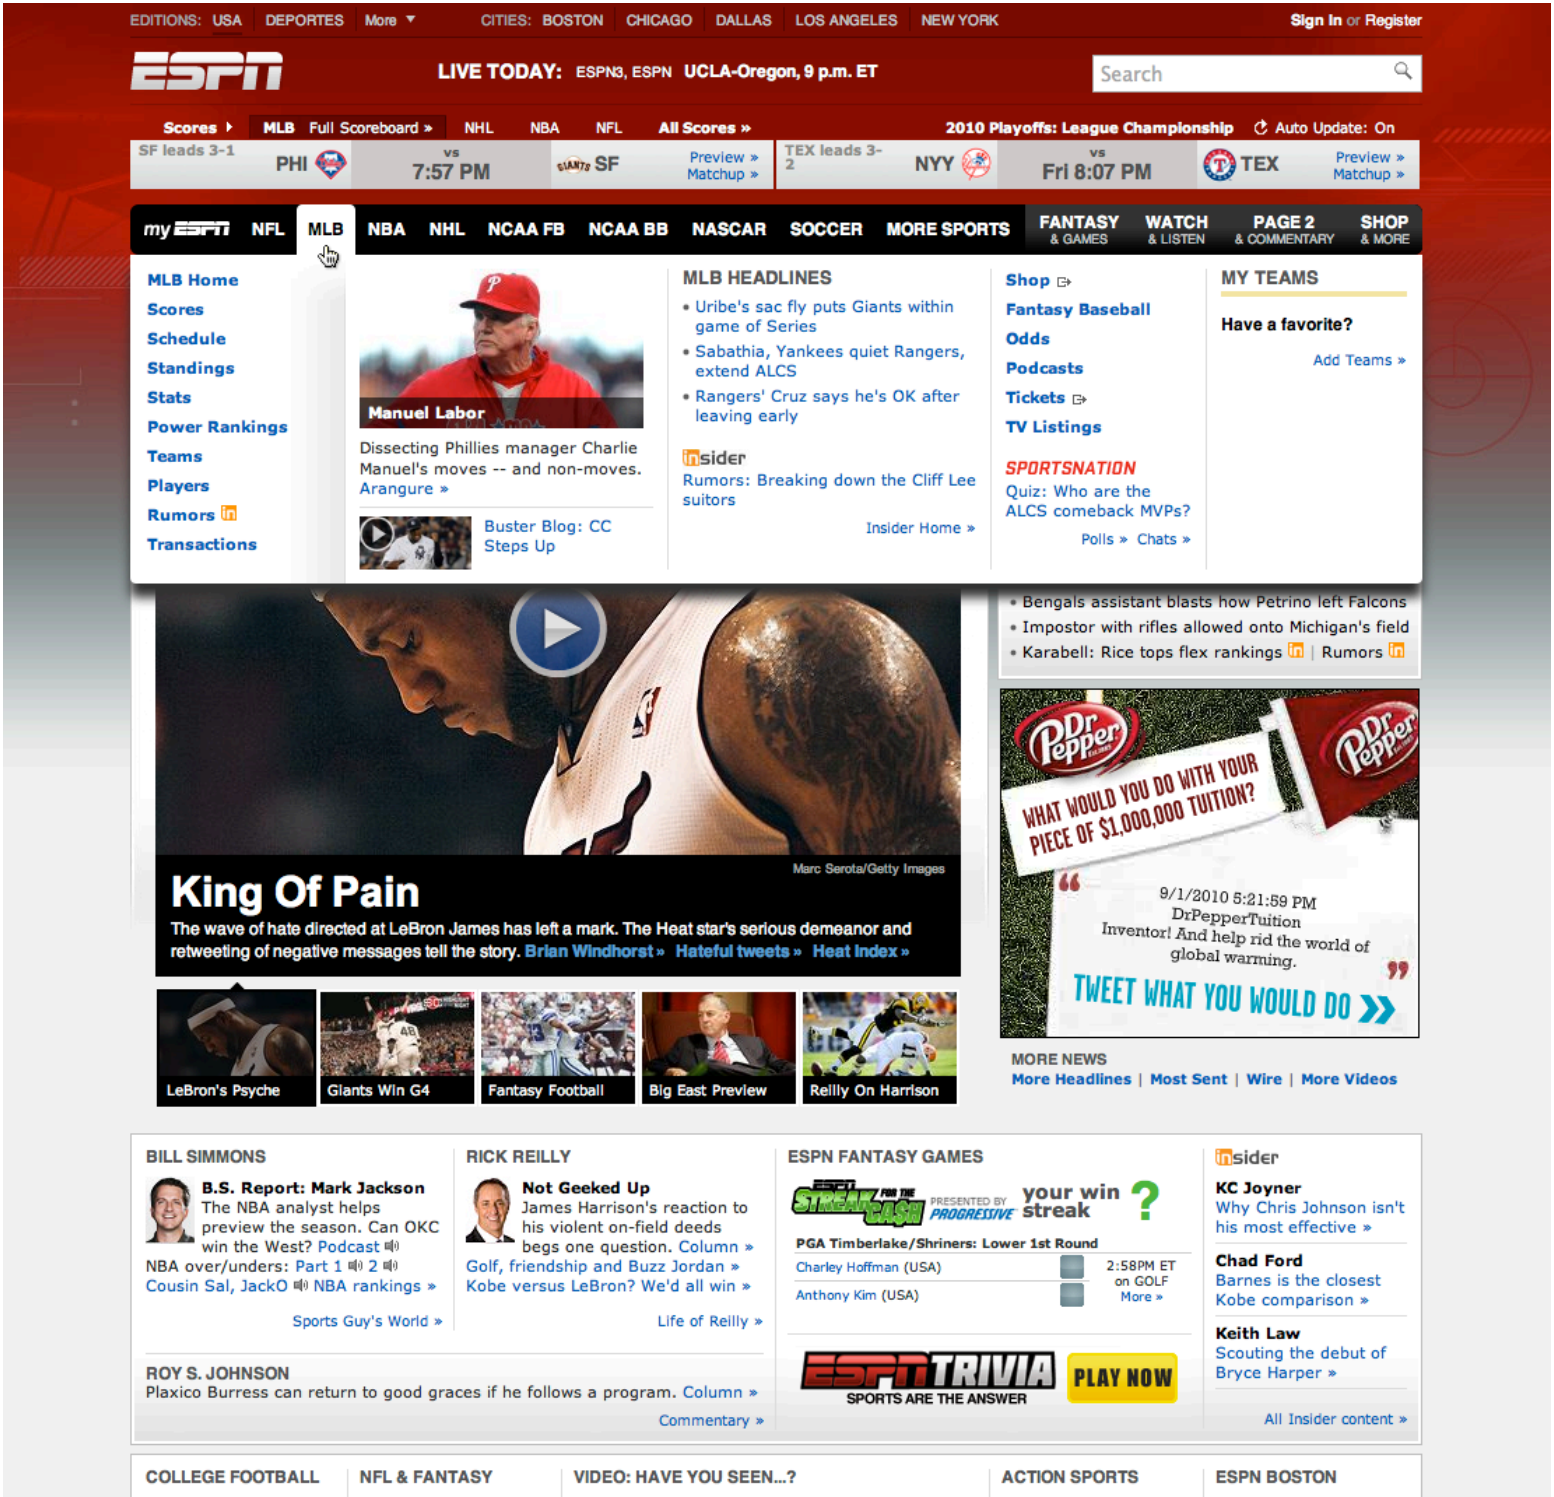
EDITIONS: USA | DEPORTES | More ▼ CITIES: BOSTON | CHICAGO | DALLAS | LOS ANGELES | NEW YORK Sign In or Register

ESPN

LIVE TODAY: ESPN3, ESPN UCLA-Oregon, 9 p.m. ET

Search

Scores ▸ MLB Full Scoreboard » NHL NBA NFL All Scores » 2010 Playoffs: League Championship Auto Update: On

SF leads 3-1 PHI vs 7:57 PM SF Preview » Matchup »

TEX leads 3-2 NYY vs Fri 8:07 PM TEX Preview » Matchup »

my ESPN NFL MLB NBA NHL NCAA FB NCAA BB NASCAR SOCCER MORE SPORTS FANTASY & GAMES WATCH & LISTEN PAGE 2 & COMMENTARY SHOP & MORE

MLB Home
Scores
Schedule
Standings
Stats
Power Rankings
Teams
Players
Rumors
Transactions

Manuel Labor
Dissecting Phillies manager Charlie Manuel's moves -- and non-moves. Arangure »

Buster Blog: CC Steps Up

MLB HEADLINES
• Uribe's sac fly puts Giants within game of Series
• Sabathia, Yankees quiet Rangers, extend ALCS
• Rangers' Cruz says he's OK after leaving early

Insider
Rumors: Breaking down the Cliff Lee suitors
Insider Home »

Shop
Fantasy Baseball
Odds
Podcasts
Tickets
TV Listings

SPORTSNATION
Quiz: Who are the ALCS comeback MVPs?
Polls » Chats »

MY TEAMS
Have a favorite?
Add Teams »

• Bengals assistant blasts how Petrino left Falcons
• Impostor with rifles allowed onto Michigan's field
• Karabell: Rice tops flex rankings | Rumors

Marc Serota/Getty Images
King Of Pain
The wave of hate directed at LeBron James has left a mark. The Heat star's serious demeanor and retweeting of negative messages tell the story. Brian Windhorst » Hateful tweets » Heat Index »

LeBron's Psyche | Giants Win G4 | Fantasy Football | Big East Preview | Reilly On Harrison

Dr Pepper
WHAT WOULD YOU DO WITH YOUR PIECE OF $1,000,000 TUITION?
9/1/2010 5:21:59 PM DrPepperTuition Inventor! And help rid the world of global warming.
TWEET WHAT YOU WOULD DO »

MORE NEWS
More Headlines | Most Sent | Wire | More Videos

BILL SIMMONS
B.S. Report: Mark Jackson
The NBA analyst helps preview the season. Can OKC win the West? Podcast
NBA over/unders: Part 1 2
Cousin Sal, JackO NBA rankings »
Sports Guy's World »

RICK REILLY
Not Geeked Up
James Harrison's reaction to his violent on-field deeds begs one question. Column »
Golf, friendship and Buzz Jordan »
Kobe versus LeBron? We'd all win »
Life of Reilly »

ROY S. JOHNSON
Plaxico Burress can return to good graces if he follows a program. Column »
Commentary »

ESPN FANTASY GAMES
STREAK FOR THE CASH PRESENTED BY PROGRESSIVE your win streak ?
PGA Timberlake/Shriners: Lower 1st Round
Charley Hoffman (USA)
Anthony Kim (USA)
2:58PM ET on GOLF More »

ESPN TRIVIA SPORTS ARE THE ANSWER PLAY NOW

Insider
KC Joyner
Why Chris Johnson isn't his most effective »
Chad Ford
Barnes is the closest Kobe comparison »
Keith Law
Scouting the debut of Bryce Harper »
All Insider content »

COLLEGE FOOTBALL | NFL & FANTASY | VIDEO: HAVE YOU SEEN...? | ACTION SPORTS | ESPN BOSTON